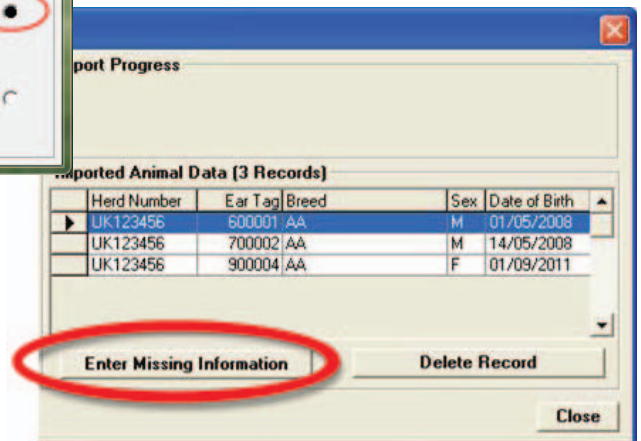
port Progress

mported Animal Data (3 Records)

| | Herd Number | Ear Tag | Breed | Sex | Date of Birth |
|---|---|---|---|---|---|
| ▶ | UK123456 | 600001 | AA | M | 01/05/2008 |
| | UK123456 | 700002 | AA | M | 14/05/2008 |
| | UK123456 | 900004 | AA | F | 01/09/2011 |

Enter Missing Information

Delete Record

Close